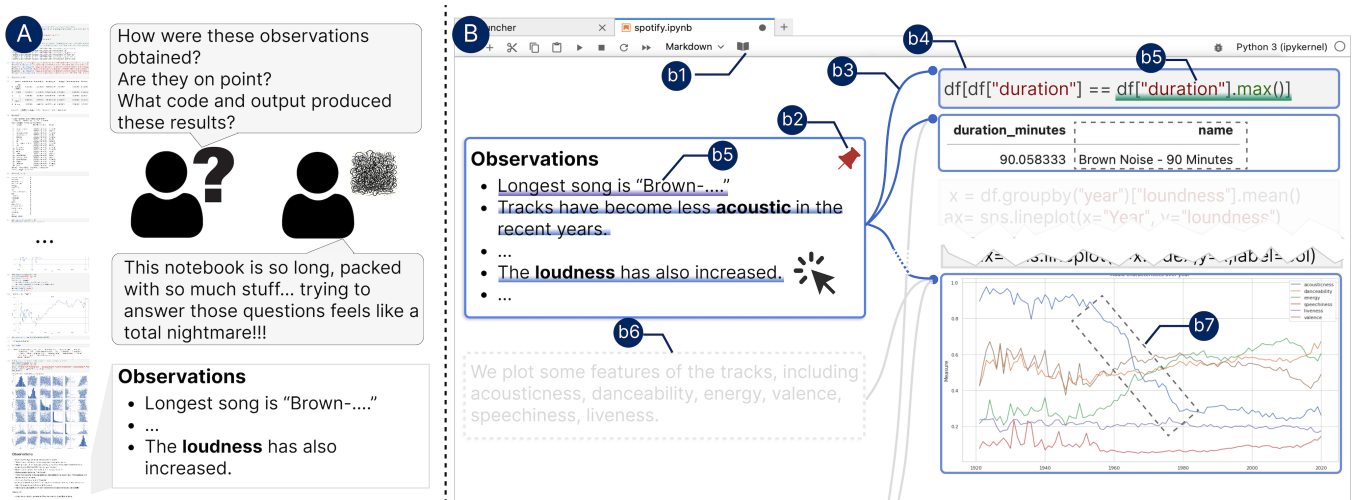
A

How were these observations obtained?
Are they on point?
What code and output produced these results?

...

This notebook is so long, packed with so much stuff... trying to answer those questions feels like a total nightmare!!!

**Observations**
- Longest song is "Brown-...."
- ...
- The **loudness** has also increased.

B

uncher | spotify.ipynb | +

Markdown | Python 3 (ipykernel)

b1 b2 b3 b4 b5

df[df["duration"] == df["duration"].max()]

| duration_minutes | name |
|---|---|
| 90.058333 | Brown Noise - 90 Minutes |

x = df.groupby("year")["loudness"].mean()
ax= sns.lineplot(x="Year", y="loudness")

x=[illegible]

**Observations** b5
- Longest song is "Brown-...."
- Tracks have become less **acoustic** in the recent years.
- ...
- The **loudness** has also increased.
- ...

b6

We plot some features of the tracks, including acousticness, danceability, energy, valence, speechiness, liveness.

b7

acousticness
danceability
energy
speechiness
liveness
valence

Measure

1.0 0.8 0.6 0.4 0.2

1920 1940 1960 1980 2000 2020